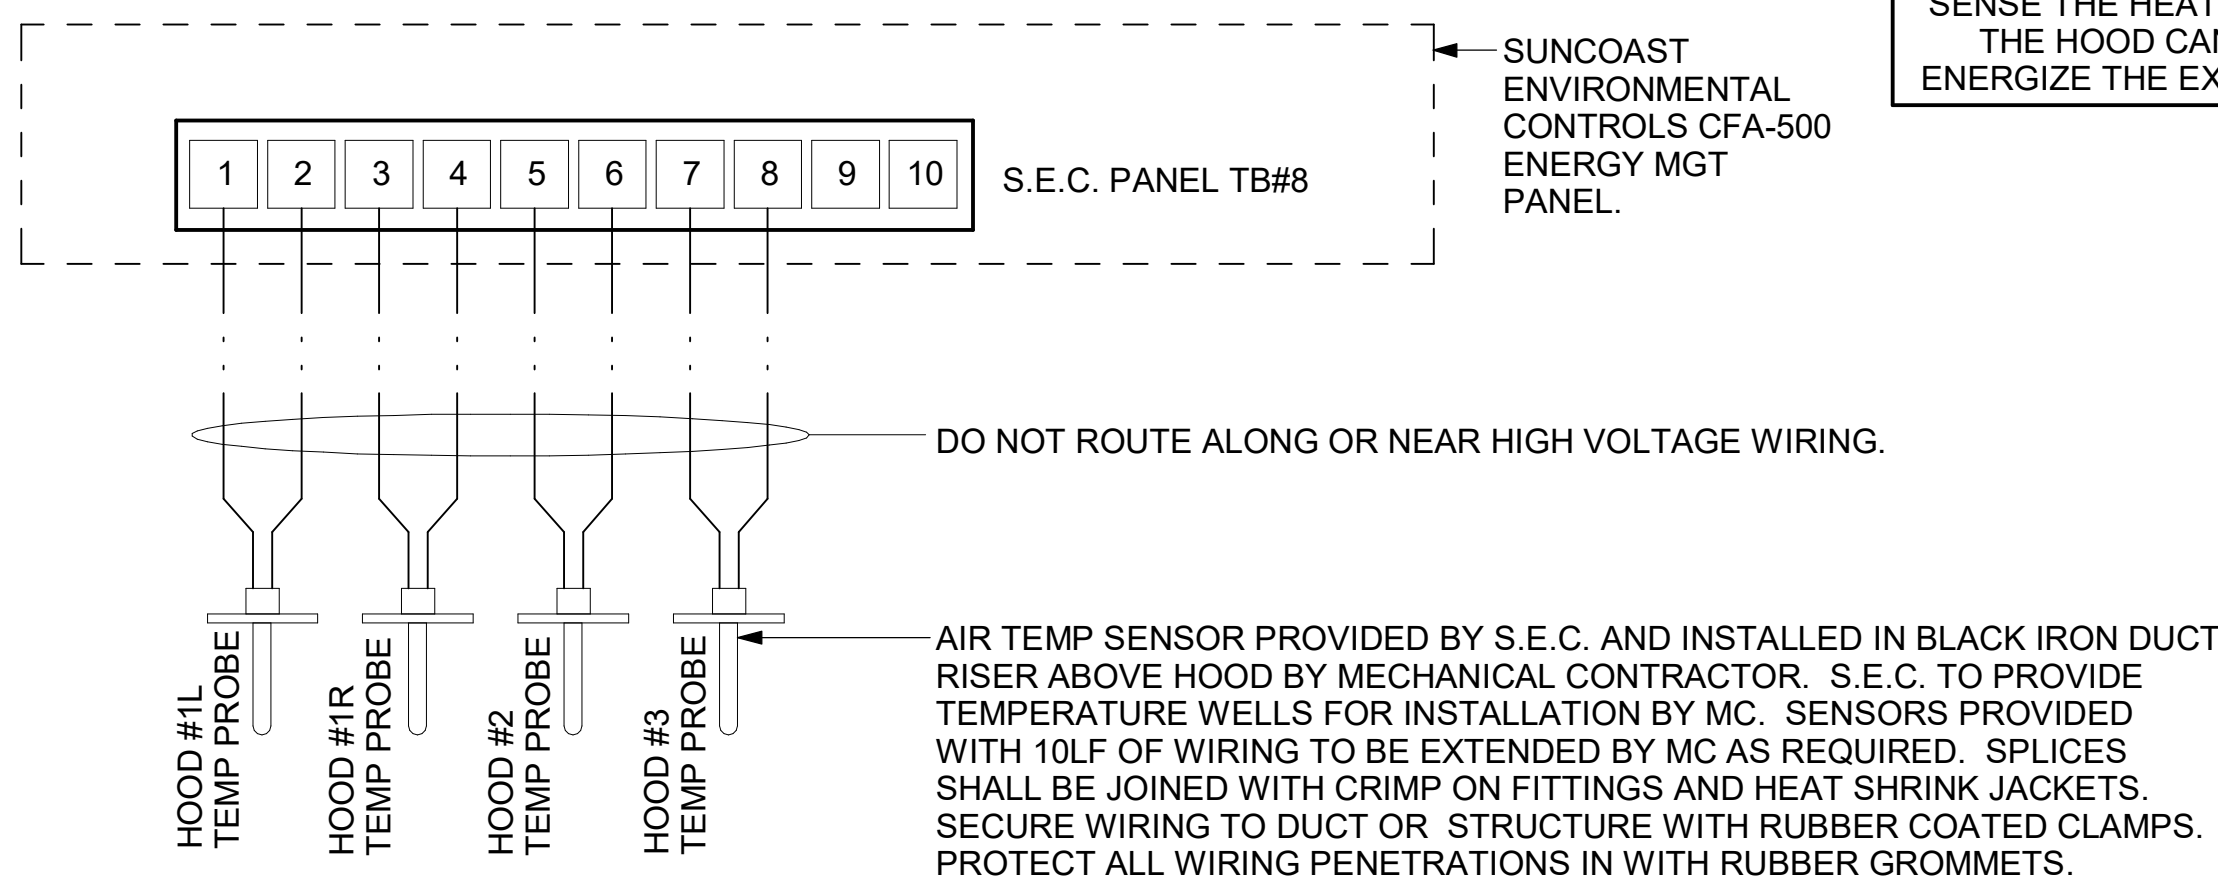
SENSE THE HEAT
THE HOOD CAN
ENERGIZE THE EX

SUNCOAST ENVIRONMENTAL CONTROLS CFA-500 ENERGY MGT PANEL.

| 1 | 2 | 3 | 4 | 5 | 6 | 7 | 8 | 9 | 10 |
|---|---|---|---|---|---|---|---|---|---|

S.E.C. PANEL TB#8

DO NOT ROUTE ALONG OR NEAR HIGH VOLTAGE WIRING.

HOOD #1L TEMP PROBE

HOOD #1R TEMP PROBE

HOOD #2 TEMP PROBE

HOOD #3 TEMP PROBE

AIR TEMP SENSOR PROVIDED BY S.E.C. AND INSTALLED IN BLACK IRON DUCT RISER ABOVE HOOD BY MECHANICAL CONTRACTOR. S.E.C. TO PROVIDE TEMPERATURE WELLS FOR INSTALLATION BY MC. SENSORS PROVIDED WITH 10LF OF WIRING TO BE EXTENDED BY MC AS REQUIRED. SPLICES SHALL BE JOINED WITH CRIMP ON FITTINGS AND HEAT SHRINK JACKETS. SECURE WIRING TO DUCT OR STRUCTURE WITH RUBBER COATED CLAMPS. PROTECT ALL WIRING PENETRATIONS IN WITH RUBBER GROMMETS.